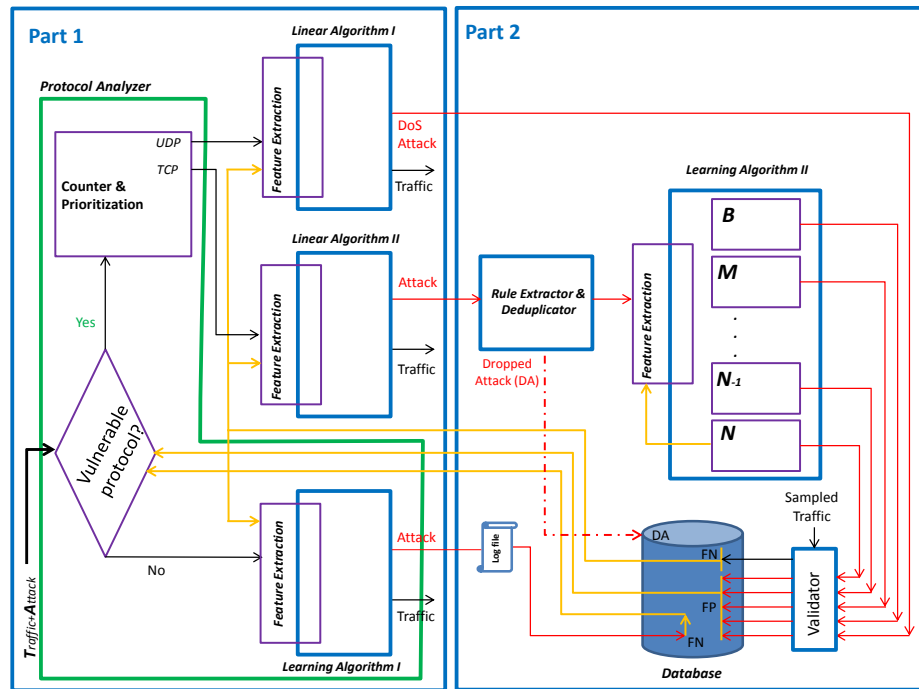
Part 1

Part 2

Protocol Analyzer

Counter & Prioritization

UDP

TCP

Yes

Vulnerable protocol?

No

Traffic+Attack

Linear Algorithm I

Feature Extraction

DoS Attack

Traffic

Linear Algorithm II

Feature Extraction

Attack

Traffic

Feature Extraction

Attack

Traffic

Learning Algorithm I

Rule Extractor & Deduplicator

Dropped Attack (DA)

Log file

Learning Algorithm II

Feature Extraction

B

M

.
.
.

$N_{-1}$

N

Sampled Traffic

Validator

DA

FN

FP

FN

Database